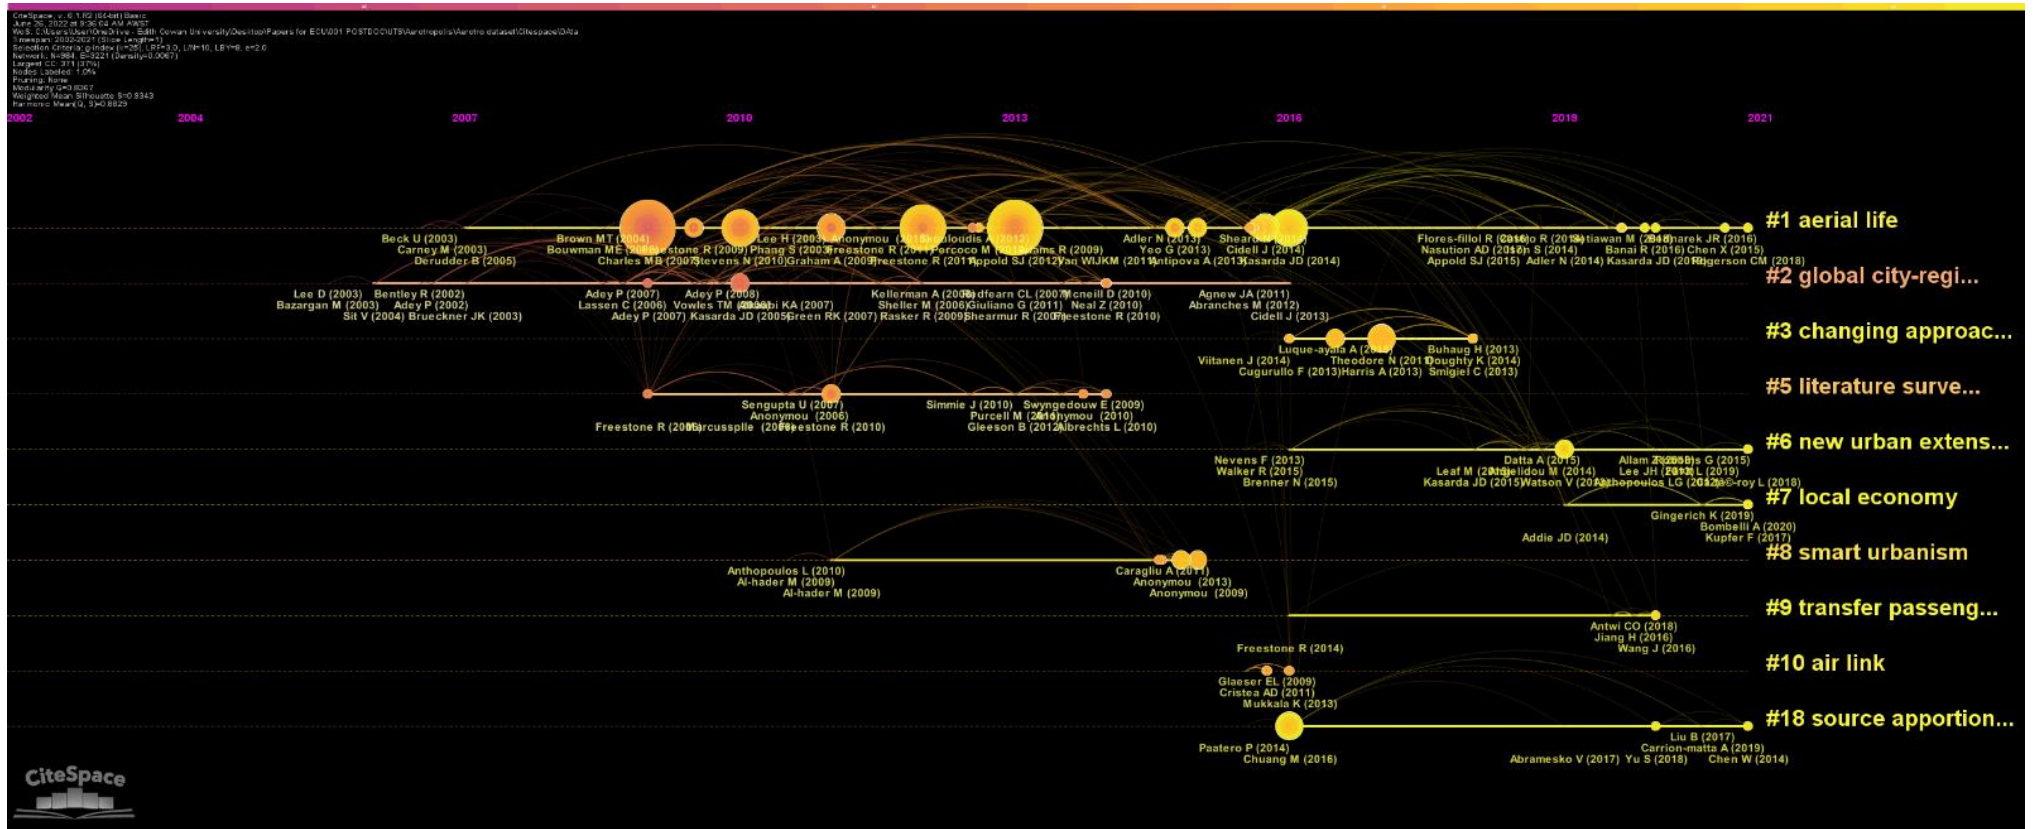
CiteSpace, v. 6.1.R2 (64-bit) Basic
June 26, 2022 at 9:36:04 AM AWST
WoS: C:\Users\User\OneDrive - Edith Cowan University\Desktop\Papers for ECU\001 POSTDOC\UTS\Aerotropolis\Aerotro dataset\Citespace\Data
Timespan: 2002-2021 (Slice Length=1)
Selection Criteria: g-index (k=25), LRF=3.0, L/N=10, LBY=8, e=2.0
Network: N=984, E=3221 (Density=0.0067)
Largest CC: 371 (37%)
Nodes Labeled: 1.0%
Pruning: None
Modularity Q=0.8067
Weighted Mean Silhouette S=0.9343
Harmonic Mean(Q, S)=0.8829

2002 2004 2007 2010 2013 2016 2019 2021

Beck U (2003) Carney M (2003) Derudder B (2005) Brown MT (2004) Bouwman ME (2004) Charles MB (2007) Freestone R (2009) Stevens N (2010) Phang S (2003) Lee H (2003) Graham A (2009) Anonymou (2015) Freestone R (2011) Freestone R (2011) Papoloudis Percoco M Appold SJ (2012) Adams R (2009) Van WIJKM (2011) Adler N (2013) Yeo G (2013) Antipova A (2013) Sheard Cidell J (2014) Kasarda JD (2014) Flores-fillol R (2016) Nasution AD (2012) Appold SJ (2015) Lin S (2014) Adler N (2014) Setiawan M (2018) Banai R (2016) Kasarda JD (2016) Charek JR (2016) Chen X (2015) Rogerson CM (2018)
#1 aerial life

Lee D (2003) Bazargan M (2003) Bentley R (2002) Adey P (2002) Sit V (2004) Brueckner JK (2003) Adey P (2007) Lassen C (2006) Adey P (2007) Adey P (2008) Vowles TM Kasarda JD (2005) KA (2007) Green RK (2007) Kellerman A (2008) Sheller M (2006) Rasker R (2009) Redfearn CL (2007) Giuliano G (2011) Shearmur R (2007) Mcneill D (2010) Neal Z (2010) Freestone R (2010) Agnew JA (2011) Abranches M (2012) Cidell J (2013)
#2 global city-regi...

Luque-ayala A (2015) Viitanen J (2014) Theodore N (2011) Cugurullo F (2013) Harris A (2013) Buhaug H (2013) Doughty K (2014) Smigiel C (2013)
#3 changing approac...

Sengupta U (2007) Anonymou (2006) Freestone R (2005) Marcussplle (2006) Freestone R (2010) Simmie J (2010) Purcell M (2010) Gleeson B (2012) Swyngedouw E (2009) Anonymou (2010) Albrechts L (2010)
#5 literature surve...

Nevens F (2013) Walker R (2015) Brenner N (2015) Leaf M (2016) Datta A (2015) Angelidou M (2014) Kasarda JD (2015) Watson V (2014) Allam Z Lee JH (2014) Anthopoulos LG (2016) G (2015) L (2019) roy L (2018)
#6 new urban extens...

Gingerich K (2019) Addie JD (2014) Bombelli A (2020) Kupfer F (2017)
#7 local economy

Anthopoulos L (2010) Al-hader M (2009) Al-hader M (2009) Caragliu A (2011) Anonymou (2013) Anonymou (2009)
#8 smart urbanism

Antwi CO (2018) Jiang H (2016) Wang J (2016)
#9 transfer passeng...

Freestone R (2014) Glaeser EL (2009) Cristea AD (2011) Mukkala K (2013)
#10 air link

Paatero P (2014) Chuang M (2016) Liu B (2017) Carrion-matta A (2019) Abramesko V (2017) Yu S (2018) Chen W (2014)
#18 source apportion...

CiteSpace